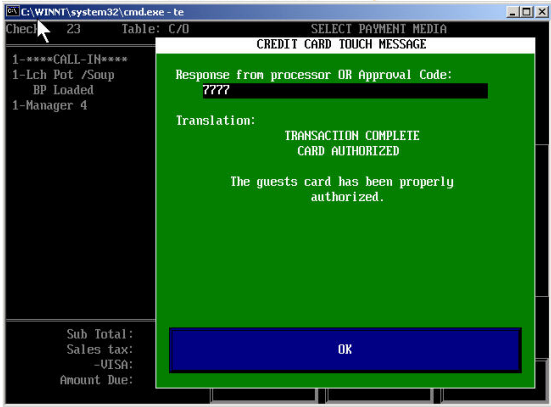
C:\WINNT\system32\cmd.exe - te

Check 23 Table: C/O SELECT PAYMENT MEDIA

1-****CALL-IN****
1-Lch Pot /Soup
BP Loaded
1-Manager 4

CREDIT CARD TOUCH MESSAGE

Response from processor OR Approval Code:
7777

Translation:
TRANSACTION COMPLETE
CARD AUTHORIZED

The guests card has been properly authorized.

OK

Sub Total:
Sales tax:
-VISA:
Amount Due: